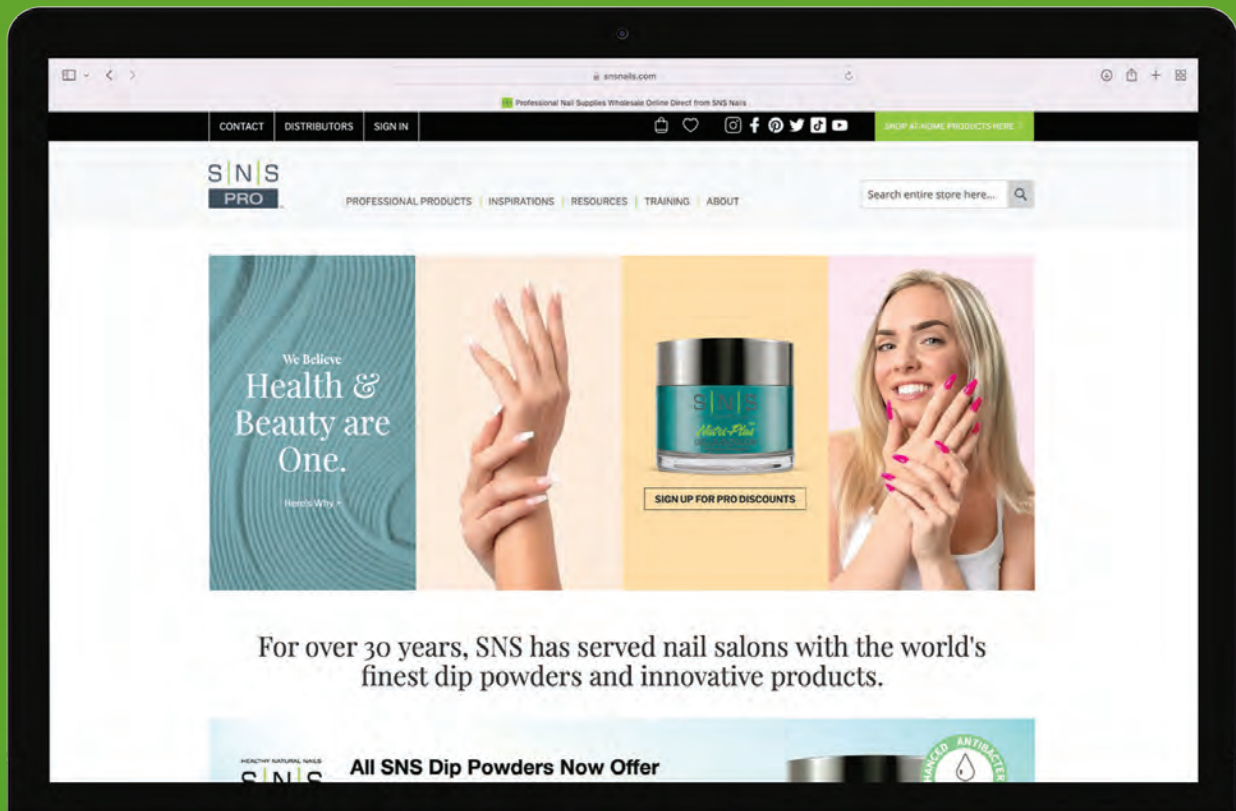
snsnails.com

Professional Nail Supplies Wholesale Online Direct from SNS Nails

CONTACT | DISTRIBUTORS | SIGN IN

SHOP AT-HOME PRODUCTS HERE

S|N|S PRO

PROFESSIONAL PRODUCTS | INSPIRATIONS | RESOURCES | TRAINING | ABOUT

Search entire store here...

We Believe
Health & Beauty are One.

Here's Why >

S|N|S
Nutri-Plus

SIGN UP FOR PRO DISCOUNTS

For over 30 years, SNS has served nail salons with the world's finest dip powders and innovative products.

HEALTHY NATURAL NAILS
S|N|S

All SNS Dip Powders Now Offer

ENHANCED ANTIBACTER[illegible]